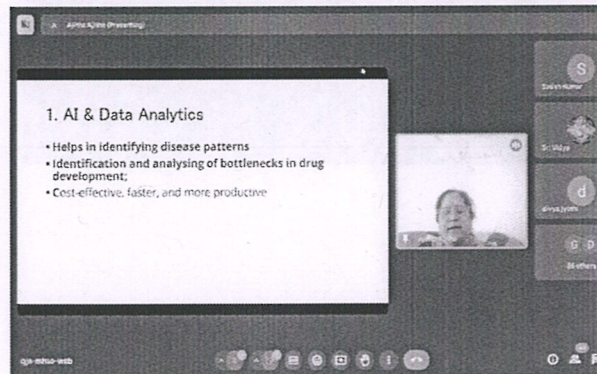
Alpha Ajitha (Presenting)

1. AI & Data Analytics

• Helps in identifying disease patterns
• Identification and analysing of bottlenecks in drug development;
• Cost-effective, faster, and more productive

S
Sakthi Kumar

Sri Vidya

d
divya jyothi

G D
38 others

qjx-mhso-wsb